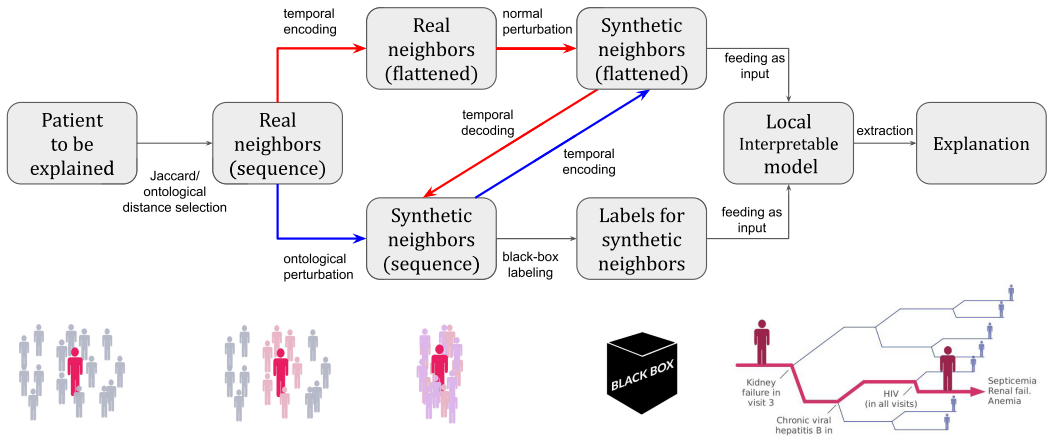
Patient to be explained

Jaccard/ ontological distance selection

Real neighbors (sequence)

temporal encoding

Real neighbors (flattened)

normal perturbation

Synthetic neighbors (flattened)

temporal decoding

temporal encoding

ontological perturbation

Synthetic neighbors (sequence)

black-box labeling

Labels for synthetic neighbors

feeding as input

feeding as input

Local Interpretable model

extraction

Explanation

BLACK BOX

Kidney failure in visit 3

Chronic viral hepatitis B in

HIV (in all visits)

Septicemia Renal fail. Anemia